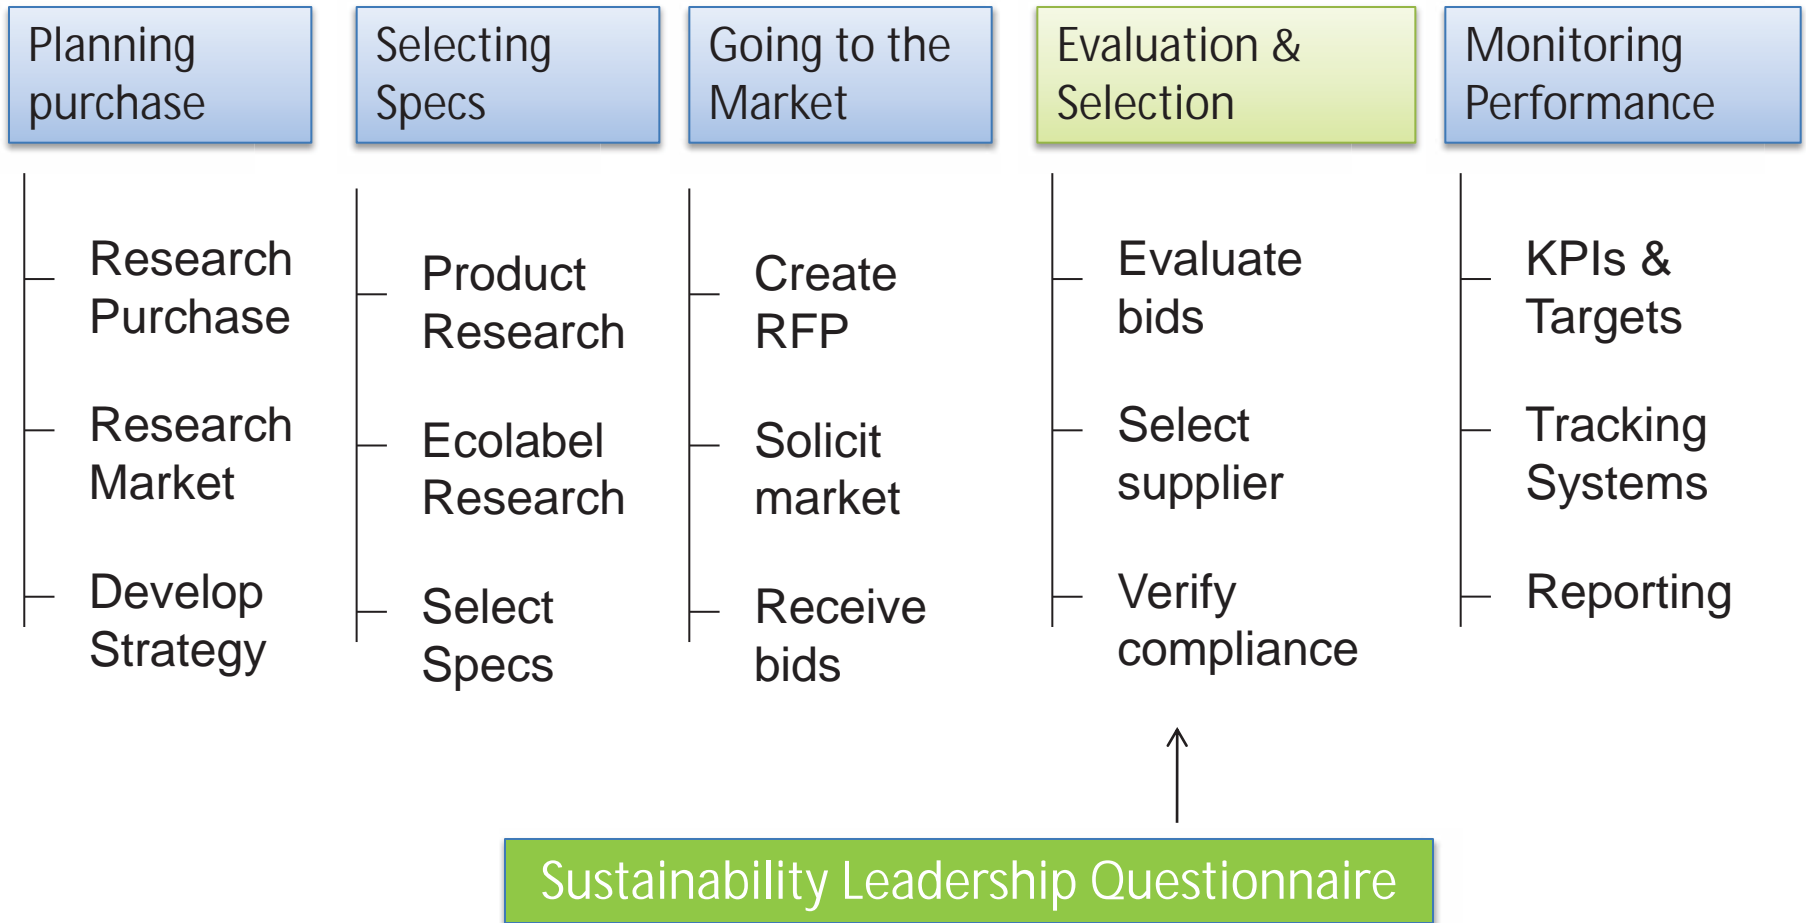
Planning purchase

Research Purchase

Research Market

Develop Strategy

Selecting Specs

Product Research

Ecolabel Research

Select Specs

Going to the Market

Create RFP

Solicit market

Receive bids

Evaluation & Selection

Evaluate bids

Select supplier

Verify compliance

Monitoring Performance

KPIs & Targets

Tracking Systems

Reporting

Sustainability Leadership Questionnaire